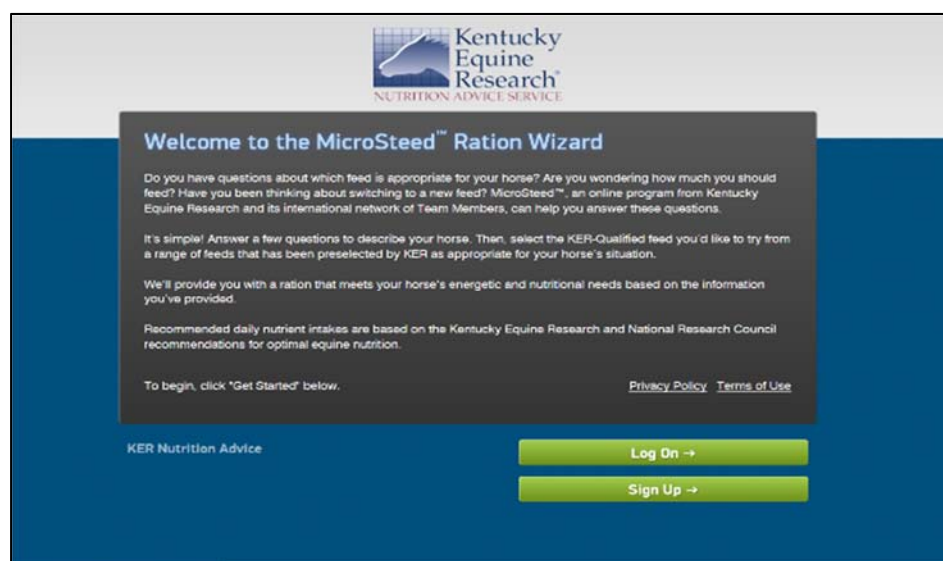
Kentucky Equine Research®
NUTRITION ADVICE SERVICE

Welcome to the MicroSteed™ Ration Wizard

Do you have questions about which feed is appropriate for your horse? Are you wondering how much you should feed? Have you been thinking about switching to a new feed? MicroSteed™, an online program from Kentucky Equine Research and its international network of Team Members, can help you answer these questions.

It's simple! Answer a few questions to describe your horse. Then, select the KER-Qualified feed you'd like to try from a range of feeds that has been preselected by KER as appropriate for your horse's situation.

We'll provide you with a ration that meets your horse's energetic and nutritional needs based on the information you've provided.

Recommended daily nutrient intakes are based on the Kentucky Equine Research and National Research Council recommendations for optimal equine nutrition.

To begin, click "Get Started" below.

Privacy Policy Terms of Use

KER Nutrition Advice

Log On →

Sign Up →